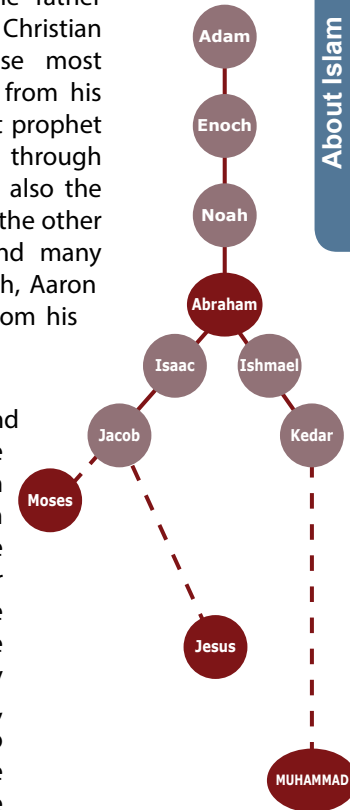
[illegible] father
Christian
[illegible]se most
from his
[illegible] prophet
through
also the
the other
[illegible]nd many
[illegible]h, Aaron
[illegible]om his

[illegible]d
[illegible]e
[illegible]n
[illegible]n
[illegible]e
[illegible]r
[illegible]e
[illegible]e
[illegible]y
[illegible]y
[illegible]o
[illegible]e

Adam
Enoch
Noah
Abraham
Isaac
Ishmael
Jacob
Kedar
Moses
Jesus
MUHAMMAD

About Islam